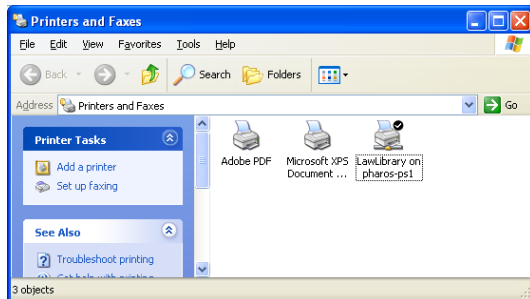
Printers and Faxes

File Edit View Favorites Tools Help

Back Search Folders

Address Printers and Faxes Go

Printer Tasks

Add a printer

Set up faxing

See Also

Troubleshoot printing

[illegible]

Adobe PDF

Microsoft XPS Document ...

LawLibrary on pharos-ps1

3 objects